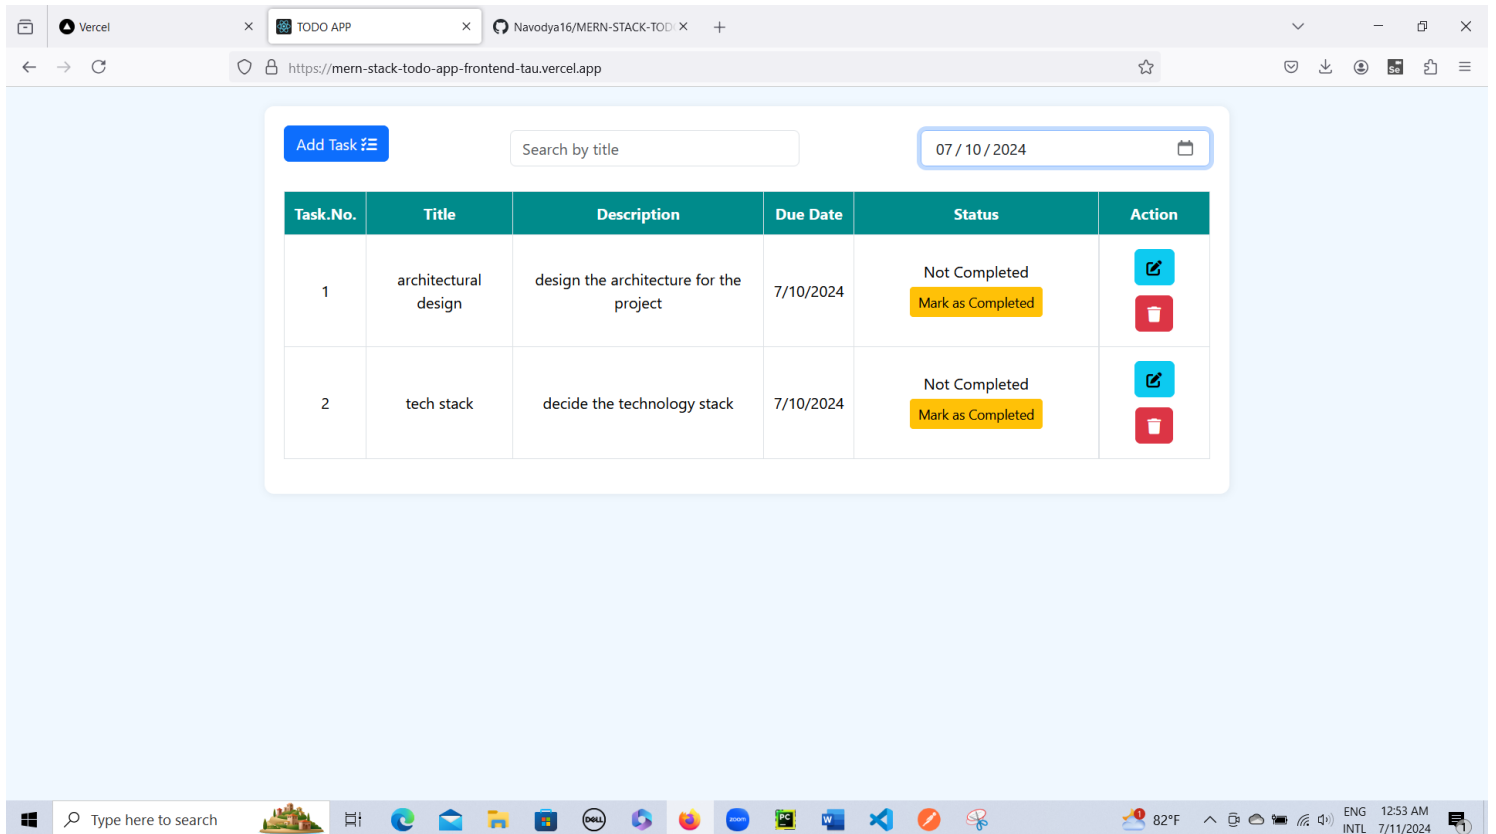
Vercel
TODO APP
Navodya16/MERN-STACK-TOD
https://mern-stack-todo-app-frontend-tau.vercel.app

Add Task
Search by title
07 / 10 / 2024

| Task.No. | Title | Description | Due Date | Status | Action |
|---|---|---|---|---|---|
| 1 | architectural design | design the architecture for the project | 7/10/2024 | Not Completed Mark as Completed | |
| 2 | tech stack | decide the technology stack | 7/10/2024 | Not Completed Mark as Completed | |

Type here to search
zoom
PC
W
1
82°F
ENG INTL
12:53 AM 7/11/2024
1